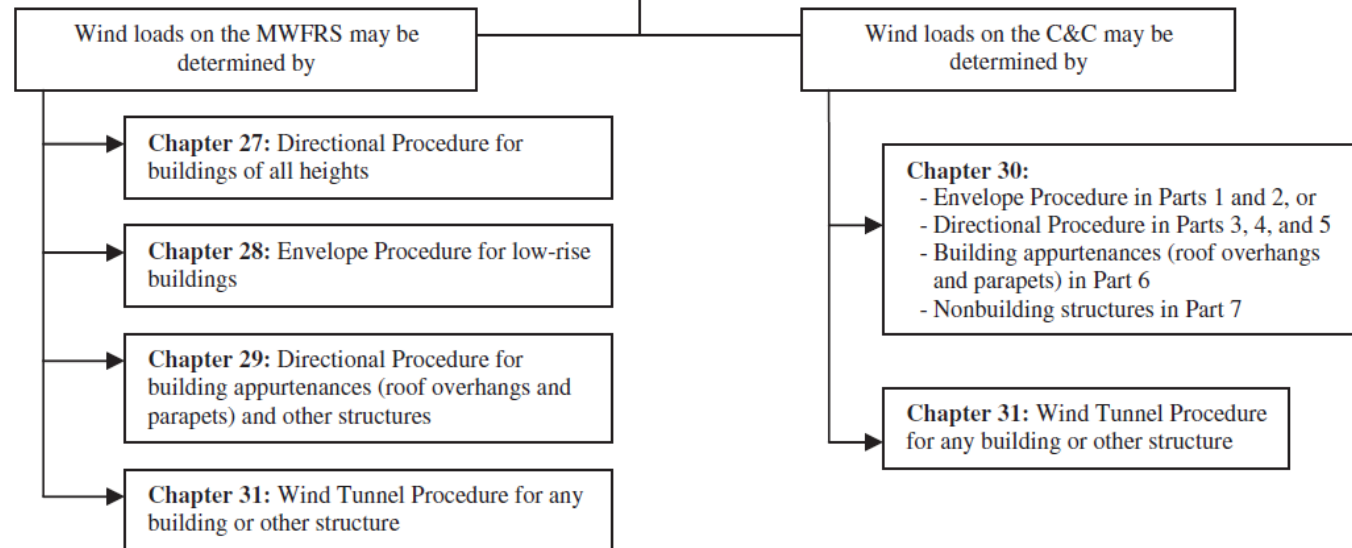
Wind loads on the MWFRS may be determined by

Chapter 27: Directional Procedure for buildings of all heights

Chapter 28: Envelope Procedure for low-rise buildings

Chapter 29: Directional Procedure for building appurtenances (roof overhangs and parapets) and other structures

Chapter 31: Wind Tunnel Procedure for any building or other structure

Wind loads on the C&C may be determined by

Chapter 30:
- Envelope Procedure in Parts 1 and 2, or
- Directional Procedure in Parts 3, 4, and 5
- Building appurtenances (roof overhangs and parapets) in Part 6
- Nonbuilding structures in Part 7

Chapter 31: Wind Tunnel Procedure for any building or other structure